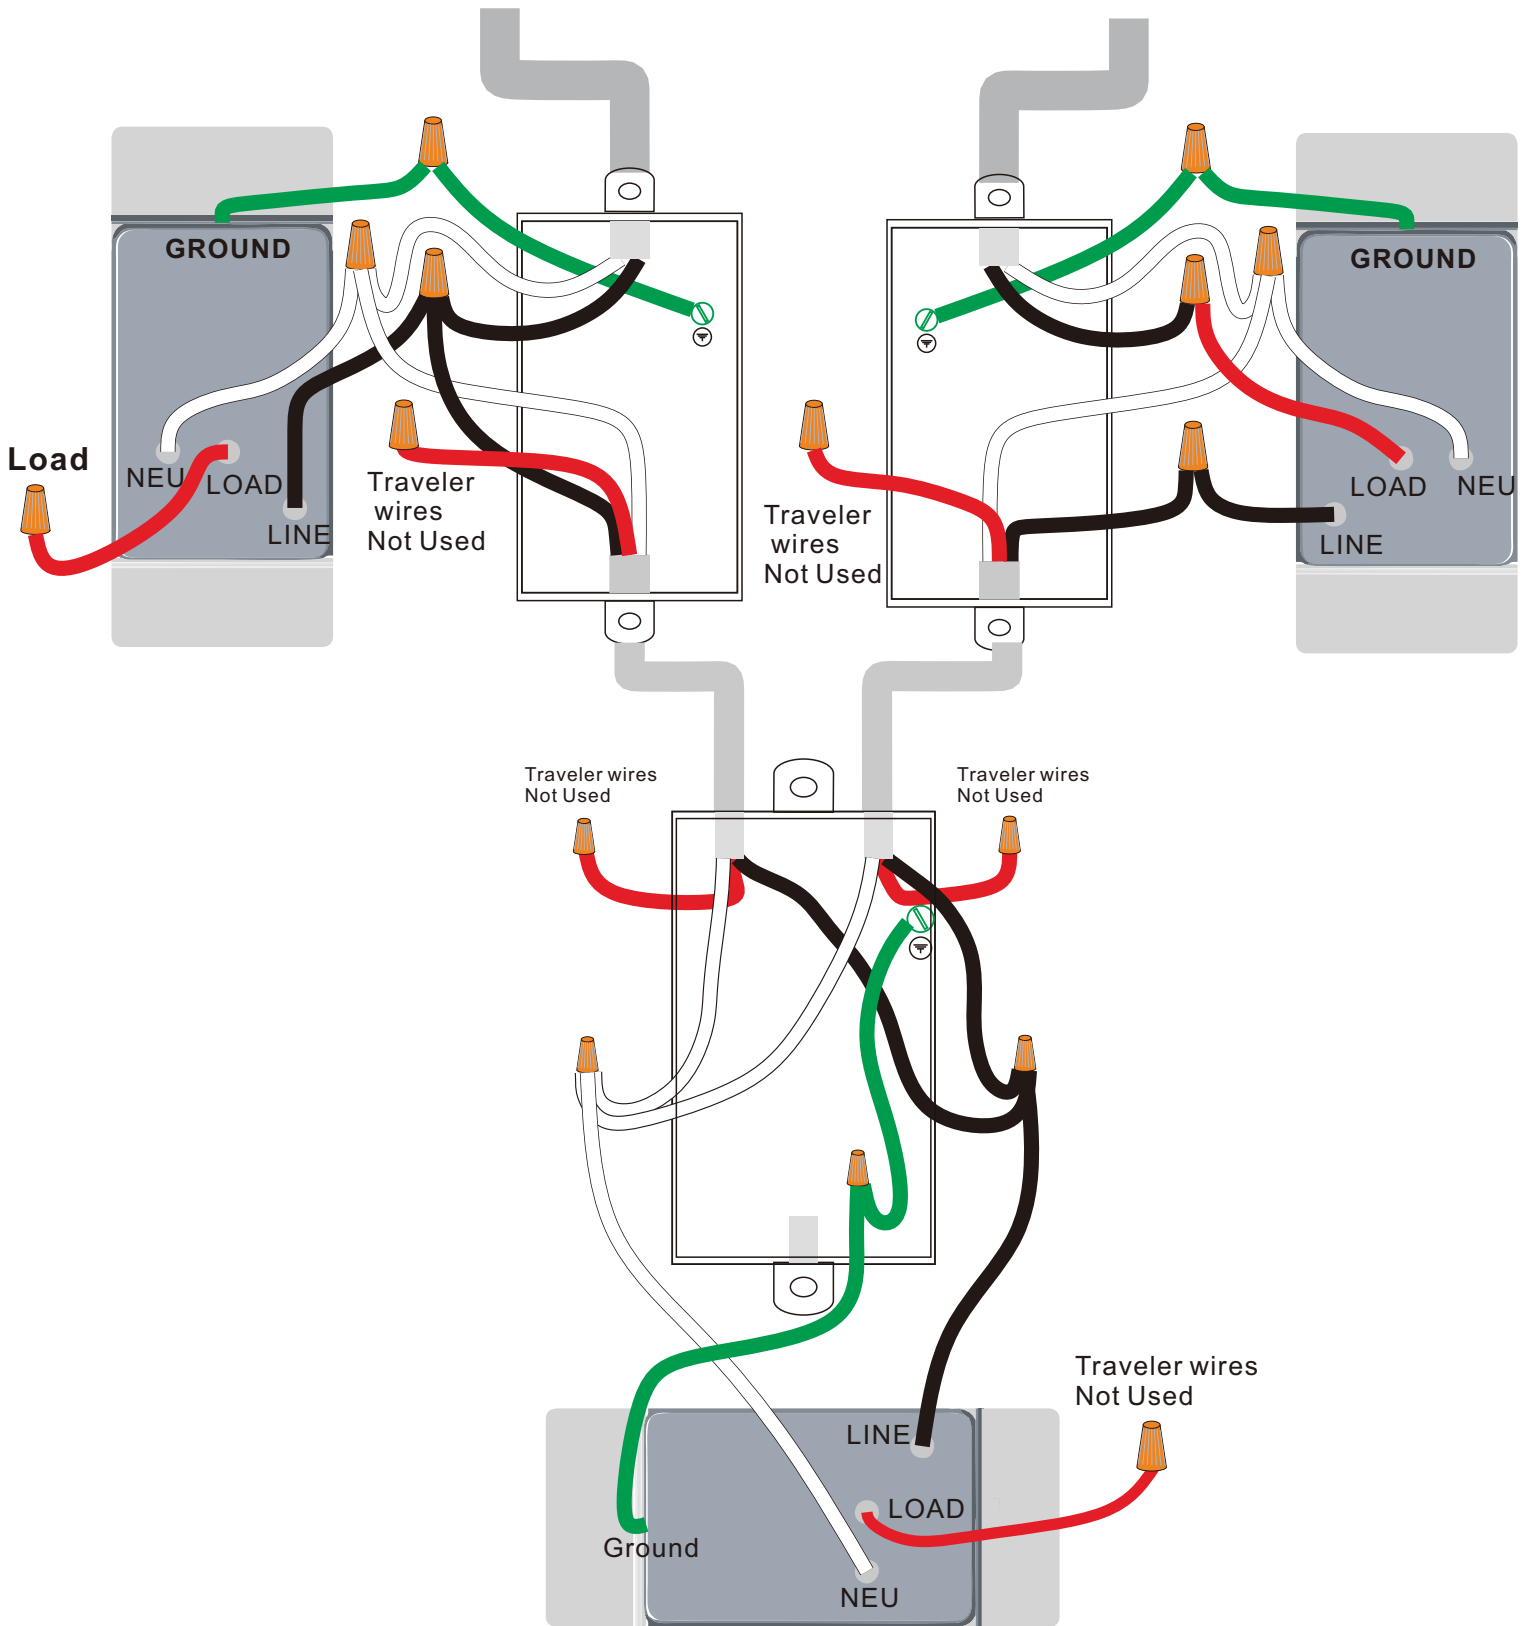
GROUND

Load

NEU

LOAD

LINE

Traveler wires Not Used

GROUND

LOAD

NEU

LINE

Traveler wires Not Used

Traveler wires Not Used

Traveler wires Not Used

Traveler wires Not Used

LINE

LOAD

Ground

NEU